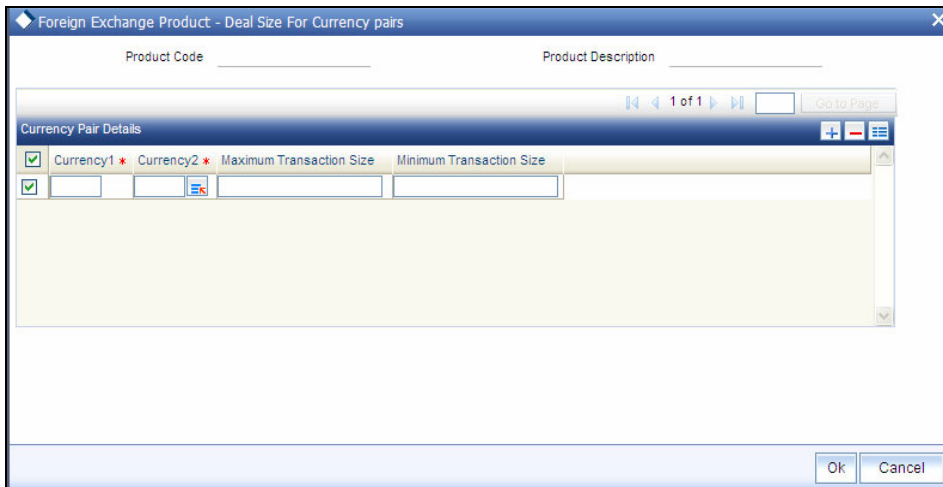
Foreign Exchange Product - Deal Size For Currency pairs

Product Code

Product Description

1 of 1

Go to Page

Currency Pair Details

| | Currency1 * | Currency2 * | Maximum Transaction Size | Minimum Transaction Size |
|---|---|---|---|---|
| | | | | |

Ok

Cancel